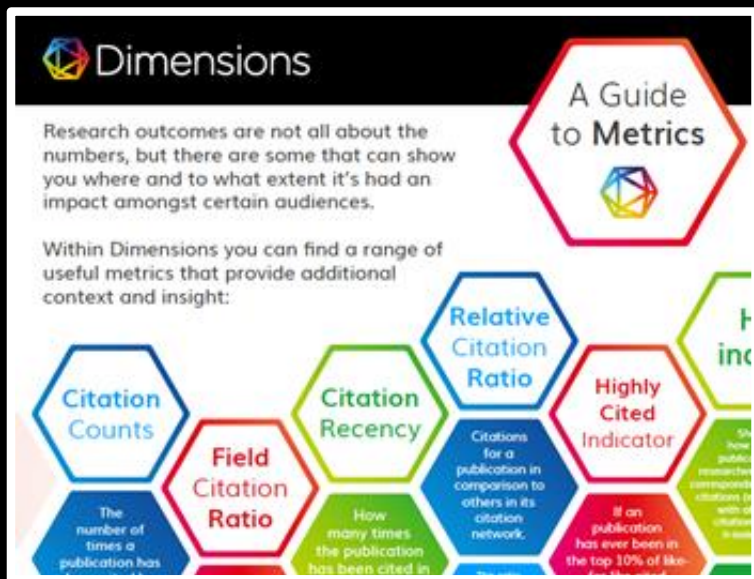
Dimensions

A Guide to Metrics

Research outcomes are not all about the numbers, but there are some that can show you where and to what extent it's had an impact amongst certain audiences.

Within Dimensions you can find a range of useful metrics that provide additional context and insight:

Citation Counts

The number of times a publication has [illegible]

Field Citation Ratio

Citation Recency

How many times the publication has been cited in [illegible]

Relative Citation Ratio

Citations for a publication in comparison to others in its citation network.

Highly Cited Indicator

If an publication has ever been in the top 10% of like-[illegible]

H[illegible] in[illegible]

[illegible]